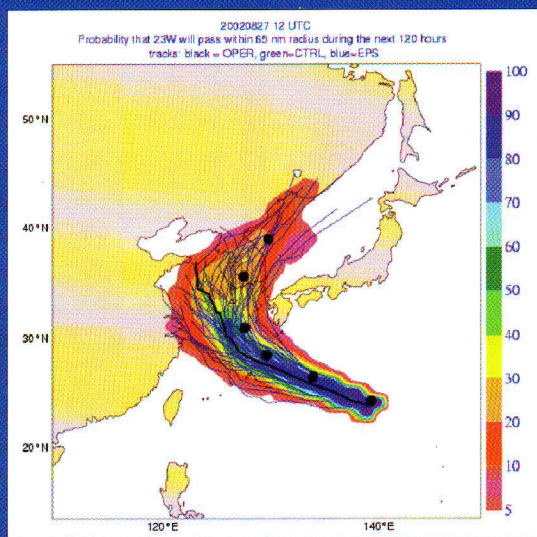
20020827 12 UTC
Probability that 23W will pass within 65 nm radius during the next 120 hours
tracks: black = OPER, green=CTRL, blue=EPS

50°N
40°N
30°N
20°N
120°E
140°E

100
90
80
70
60
50
40
30
20
10
5